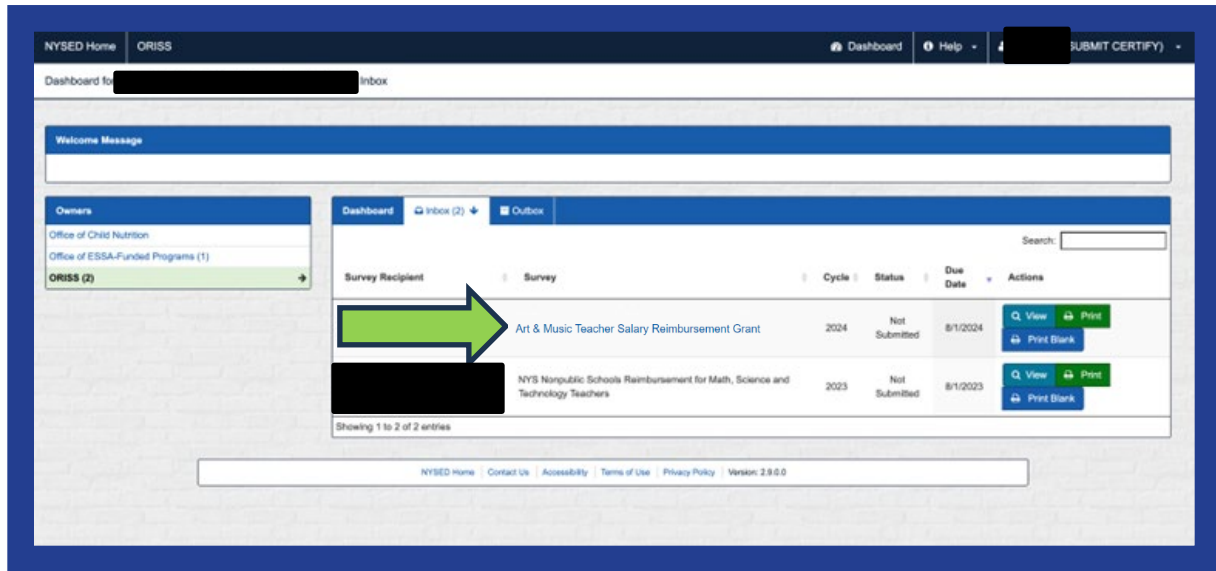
NYSED Home | ORISS | Dashboard | Help | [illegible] SUBMIT CERTIFY)

Dashboard for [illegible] Inbox

Welcome Message

Owners
Office of Child Nutrition
Office of ESSA-Funded Programs (1)
ORISS (2)

Dashboard | Inbox (2) | Outbox

Search:

| Survey Recipient | Survey | Cycle | Status | Due Date | Actions |
|---|---|---|---|---|---|
| | Art & Music Teacher Salary Reimbursement Grant | 2024 | Not Submitted | 8/1/2024 | View Print Print Blank |
| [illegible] | NYS Nonpublic Schools Reimbursement for Math, Science and Technology Teachers | 2023 | Not Submitted | 8/1/2023 | View Print Print Blank |

Showing 1 to 2 of 2 entries

NYSED Home | Contact Us | Accessibility | Terms of Use | Privacy Policy | Version: 2.9.0.0